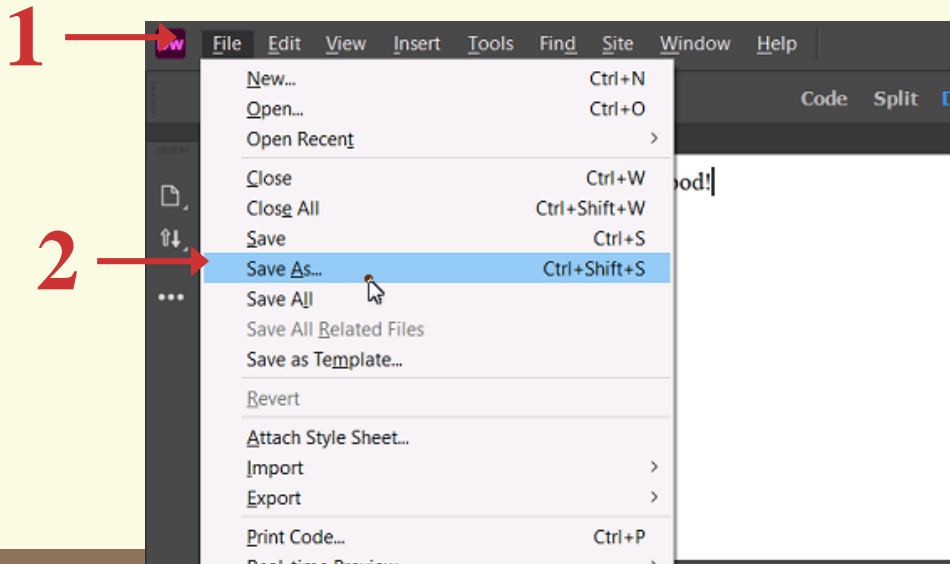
1

2

Dw File Edit View Insert Tools Find Site Window Help

Code Split D

New... Ctrl+N
Open... Ctrl+O
Open Recent
Close Ctrl+W
Close All Ctrl+Shift+W
Save Ctrl+S
Save As... Ctrl+Shift+S
Save All
Save All Related Files
Save as Template...
Revert
Attach Style Sheet...
Import
Export
Print Code... Ctrl+P
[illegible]

ood!